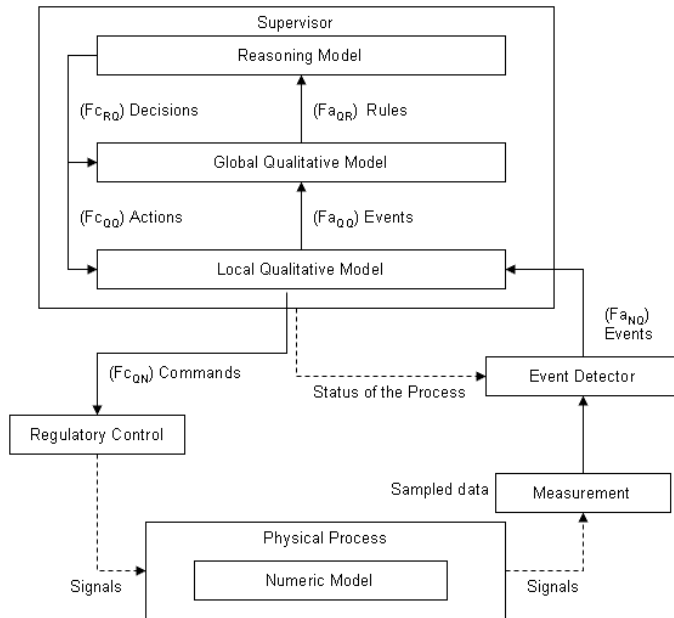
Supervisor

Reasoning Model

($Fc_{RQ}$) Decisions

($Fa_{QR}$) Rules

Global Qualitative Model

($Fc_{QQ}$) Actions

($Fa_{QQ}$) Events

Local Qualitative Model

($Fa_{NQ}$) Events

($Fc_{QN}$) Commands

Status of the Process

Event Detector

Regulatory Control

Sampled data

Measurement

Physical Process

Signals

Numeric Model

Signals